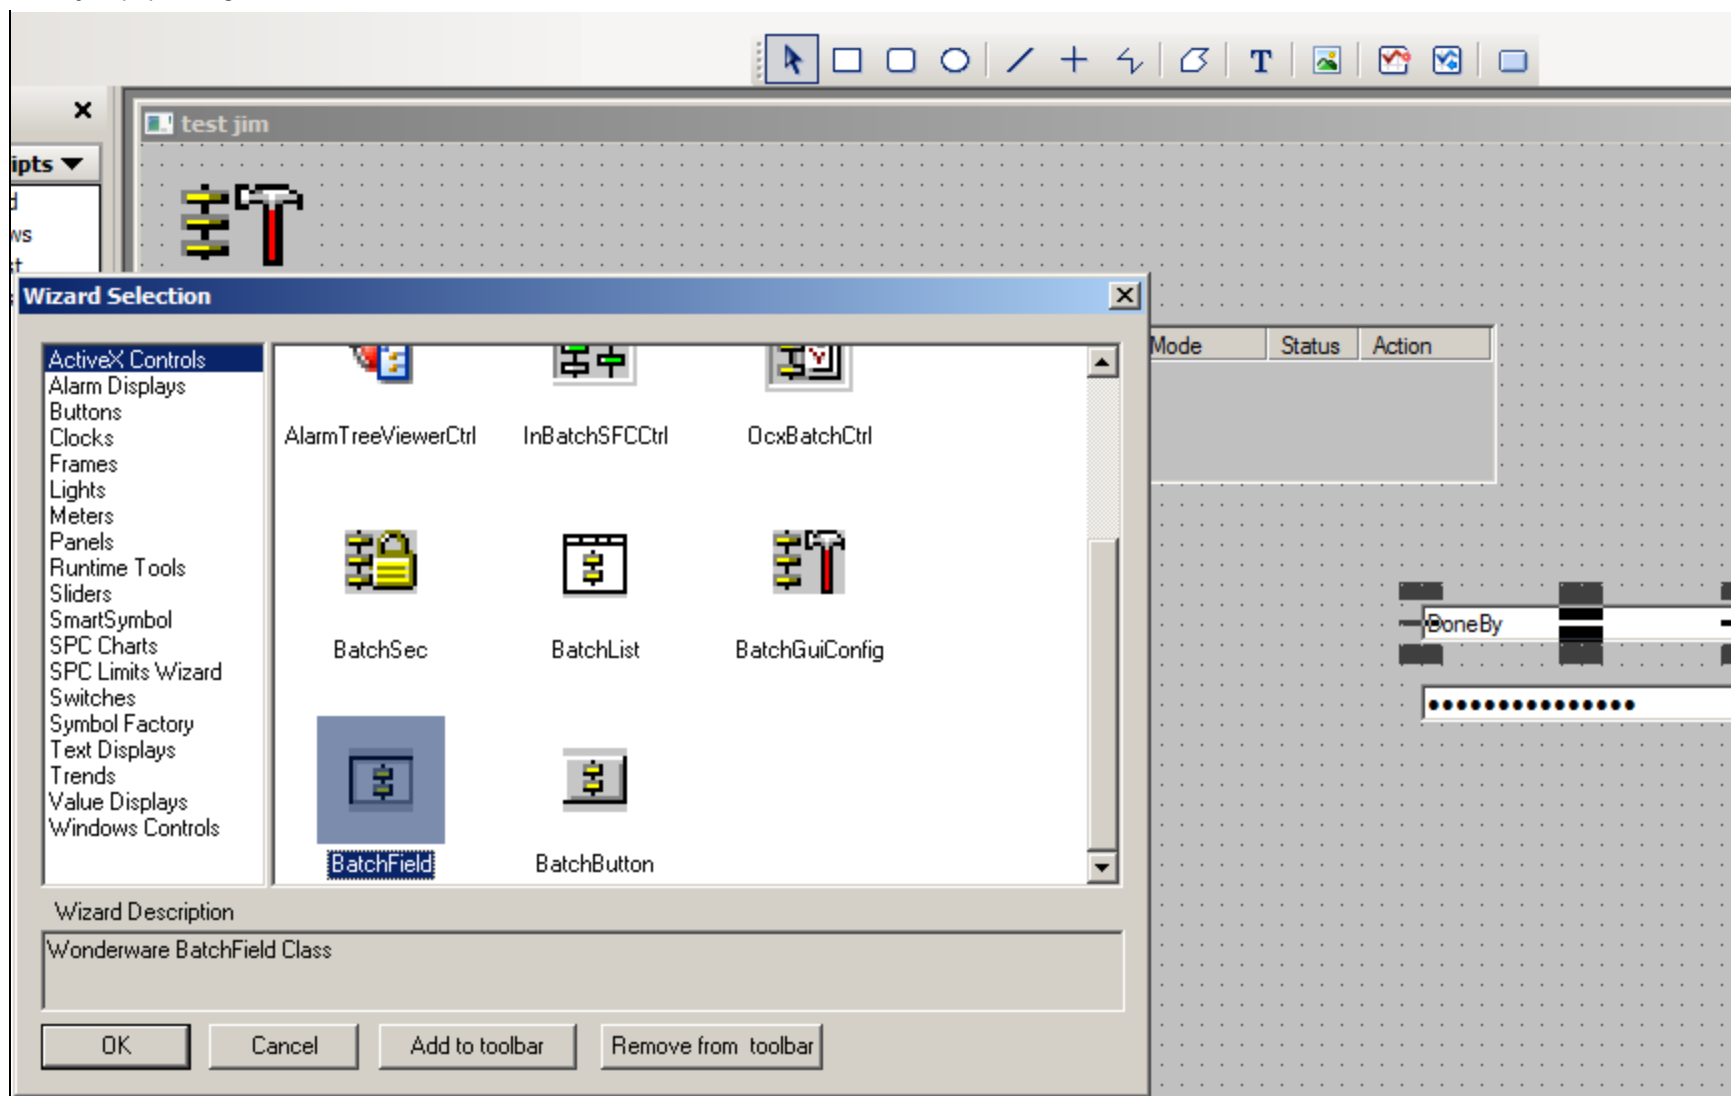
test jim

ipts

ws

Wizard Selection

ActiveX Controls
Alarm Displays
Buttons
Clocks
Frames
Lights
Meters
Panels
Runtime Tools
Sliders
SmartSymbol
SPC Charts
SPC Limits Wizard
Switches
Symbol Factory
Text Displays
Trends
Value Displays
Windows Controls

AlarmTreeViewerCtrl
InBatchSFCCtrl
OcxBatchCtrl
BatchSec
BatchList
BatchGuiConfig
BatchField
BatchButton

Wizard Description
Wonderware BatchField Class

OK
Cancel
Add to toolbar
Remove from toolbar

Mode
Status
Action

DoneBy
••••••••••••••••